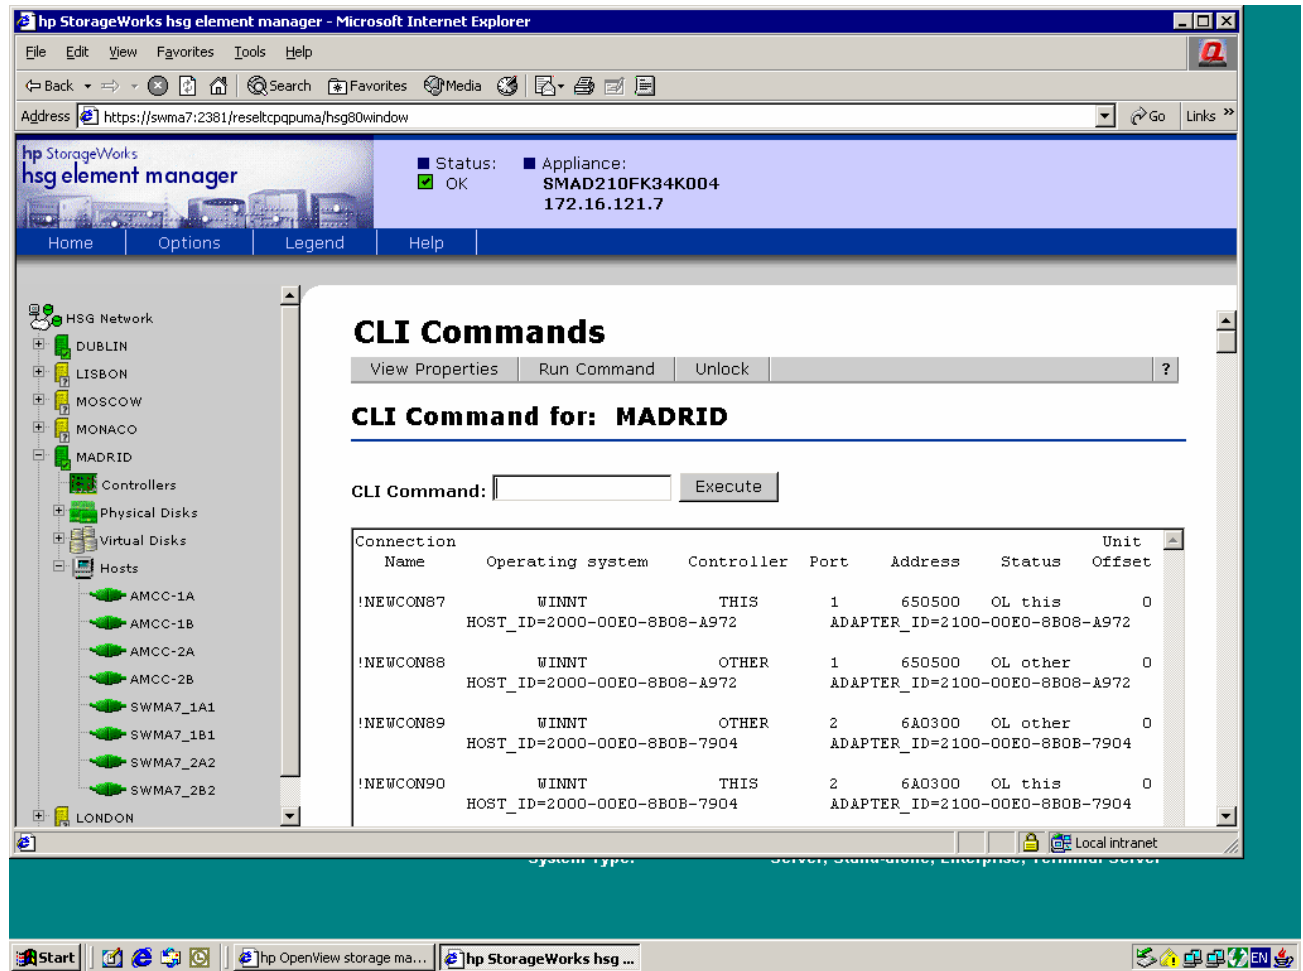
hp StorageWorks hsg element manager - Microsoft Internet Explorer

File Edit View Favorites Tools Help

Back Search Favorites Media

Address https://swma7:2381/reseltcpqpuma/hsg80window Go Links

hp StorageWorks
hsg element manager

Status: OK
Appliance: SMAD210FK34K004 172.16.121.7

Home Options Legend Help

HSG Network
DUBLIN
LISBON
MOSCOW
MONACO
MADRID
Controllers
Physical Disks
Virtual Disks
Hosts
AMCC-1A
AMCC-1B
AMCC-2A
AMCC-2B
SWMA7_1A1
SWMA7_1B1
SWMA7_2A2
SWMA7_2B2
LONDON

CLI Commands

View Properties | Run Command | Unlock | ?

CLI Command for: MADRID

CLI Command: Execute

Connection Name | Operating system | Controller | Port | Address | Status | Unit Offset

!NEWCON87 WINNT THIS 1 650500 OL this 0
HOST_ID=2000-00E0-8B08-A972 ADAPTER_ID=2100-00E0-8B08-A972

!NEWCON88 WINNT OTHER 1 650500 OL other 0
HOST_ID=2000-00E0-8B08-A972 ADAPTER_ID=2100-00E0-8B08-A972

!NEWCON89 WINNT OTHER 2 6A0300 OL other 0
HOST_ID=2000-00E0-8B0B-7904 ADAPTER_ID=2100-00E0-8B0B-7904

!NEWCON90 WINNT THIS 2 6A0300 OL this 0
HOST_ID=2000-00E0-8B0B-7904 ADAPTER_ID=2100-00E0-8B0B-7904

Local intranet

System Type: Server, Stand-alone, Enterprise, Terminal Server

Start | hp OpenView storage ma... | hp StorageWorks hsg ... EN